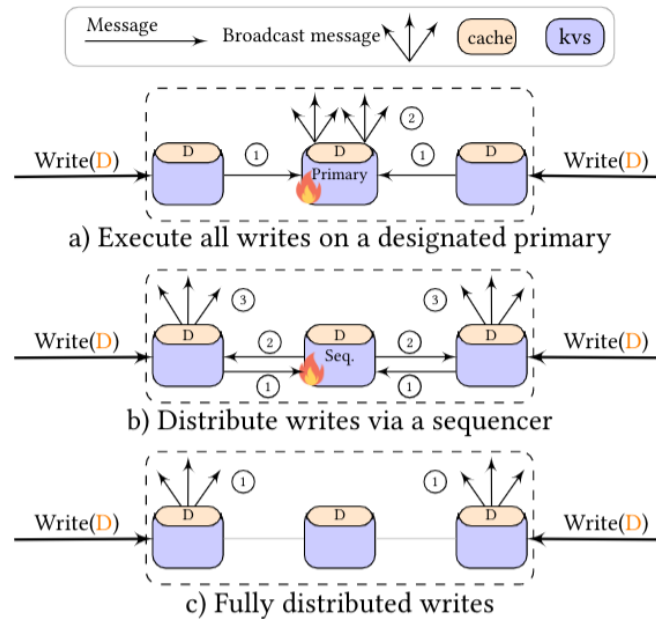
Message
Broadcast message
cache
kvs

Write(D)
D
1
D
Primary
2
1
D
Write(D)
a) Execute all writes on a designated primary

3
3
Write(D)
D
2
D
Seq.
2
D
Write(D)
1
1
b) Distribute writes via a sequencer

1
1
Write(D)
D
D
D
Write(D)
c) Fully distributed writes